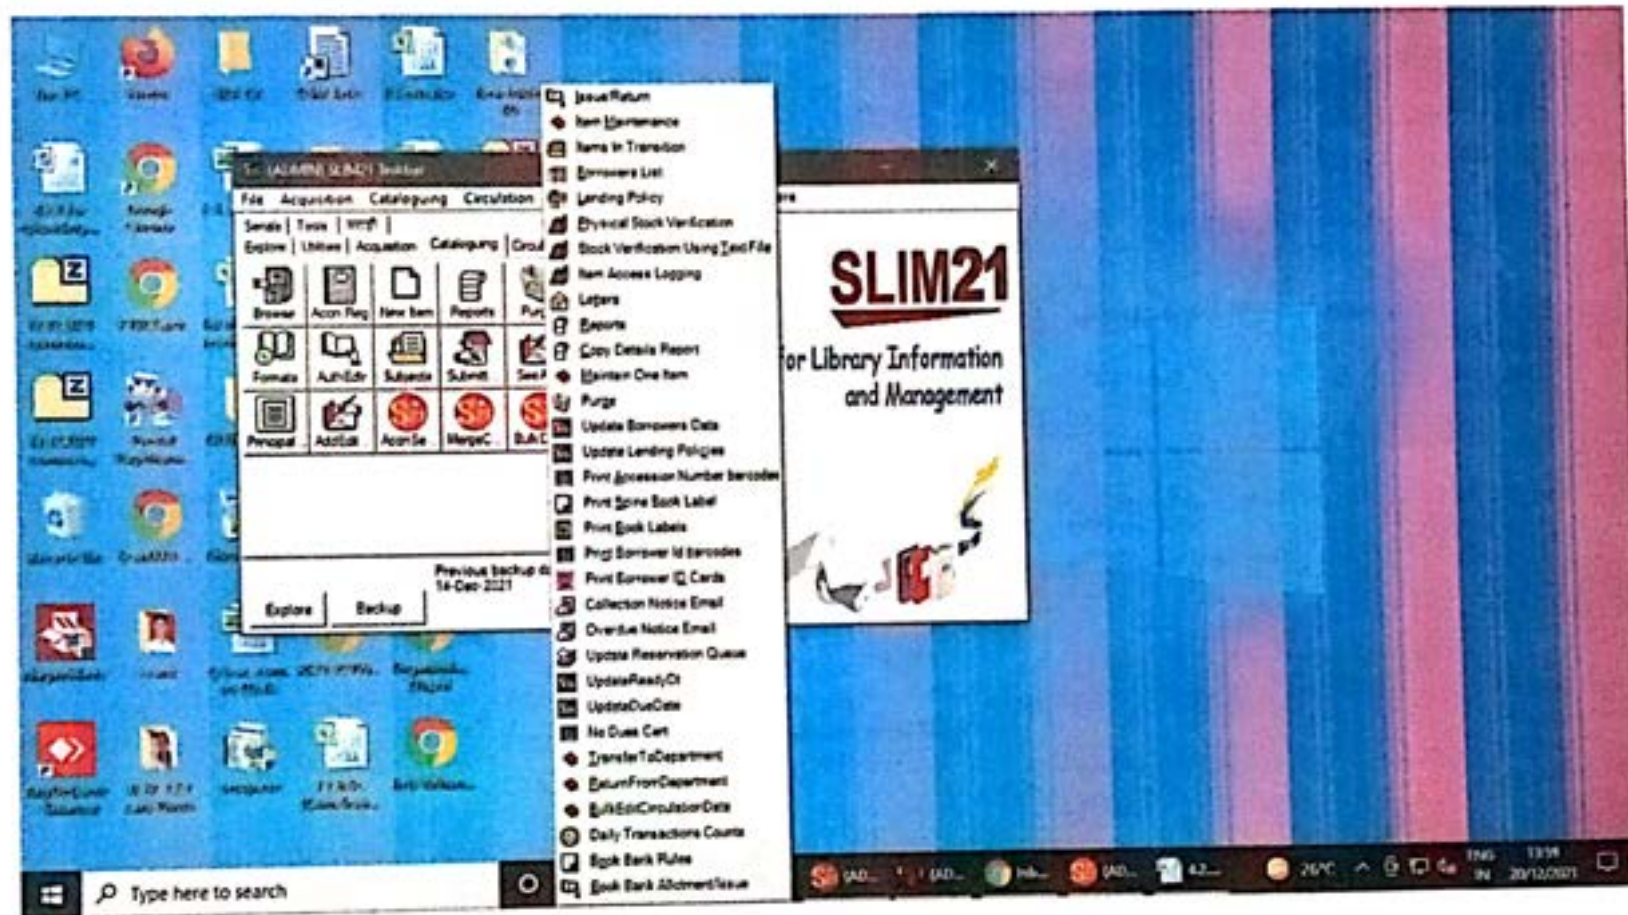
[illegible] (ADMIN) SLIM21 Toolbar

File Acquisition Cataloguing Circulation

Serials | Tools | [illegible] |

Explore | Utilities | Acquisition Cataloguing Circul

Browser Accn Reg New Item Reports Pur

Formats AuthEdit Subjects Submit See

Principal AddEdit AccnSe MergeC BulkC

Previous backup d 14-Dec-2021

Explore Backup

Issue/Return
Item Maintenance
Items In Transition
Borrowers List
Lending Policy
Physical Stock Verification
Stock Verification Using Text File
Item Access Logging
Letters
Reports
Copy Details Report
Maintain One Item
Purge
Update Borrowers Data
Update Lending Policies
Print Accession Number barcodes
Print Spine Book Label
Print Book Labels
Print Borrower Id Barcodes
Print Borrower ID Cards
Collection Notice Email
Overdue Notice Email
Update Reservation Queue
UpdateReadyCt
UpdateDueDate
No Dues Cert
TransferToDepartment
ReturnFromDepartment
BulkEditCirculationData
Daily Transactions Counts
Book Bank Rules
Book Bank AllotmentIssue

SLIM21

for Library Information and Management

Type here to search

26°C ENG IN 13:18 20/12/2021